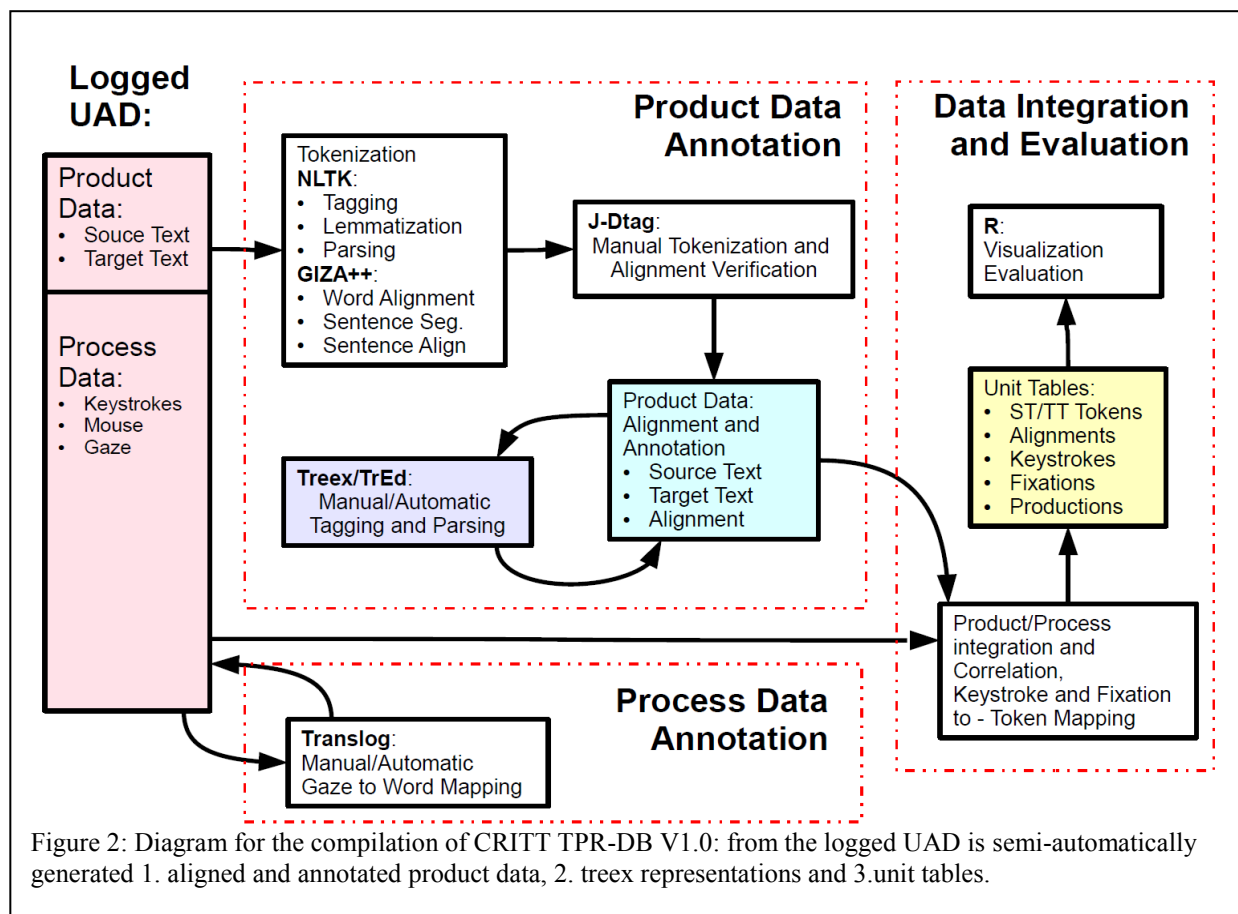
Logged UAD:

Product Data:
• Souce Text
• Target Text

Process Data:
• Keystrokes
• Mouse
• Gaze

Product Data Annotation

Tokenization
NLTK:
• Tagging
• Lemmatization
• Parsing
GIZA++:
• Word Alignment
• Sentence Seg.
• Sentence Align

J-Dtag:
Manual Tokenization and Alignment Verification

Product Data:
Alignment and Annotation
• Source Text
• Target Text
• Alignment

Treex/TrEd:
Manual/Automatic Tagging and Parsing

Data Integration and Evaluation

R:
Visualization
Evaluation

Unit Tables:
• ST/TT Tokens
• Alignments
• Keystrokes
• Fixations
• Productions

Product/Process integration and Correlation, Keystroke and Fixation to - Token Mapping

Process Data Annotation

Translog:
Manual/Automatic
Gaze to Word Mapping

Figure 2: Diagram for the compilation of CRITT TPR-DB V1.0: from the logged UAD is semi-automatically generated 1. aligned and annotated product data, 2. treex representations and 3.unit tables.